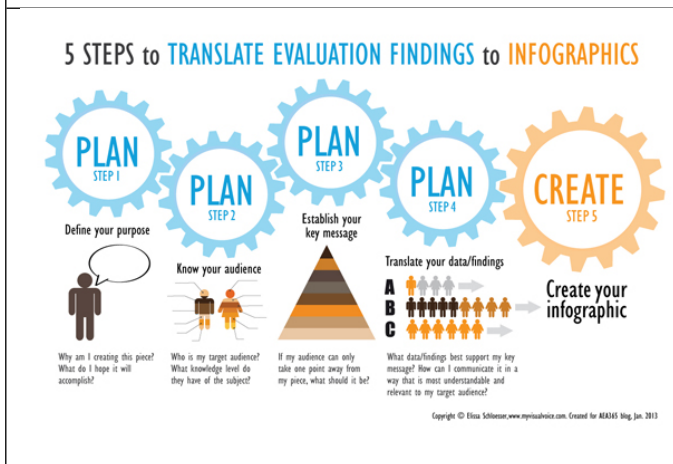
5 STEPS to TRANSLATE EVALUATION FINDINGS to INFOGRAPHICS

PLAN
STEP 1

Define your purpose

Why am I creating this piece? What do I hope it will accomplish?

PLAN
STEP 2

Know your audience

Who is my target audience? What knowledge level do they have of the subject?

PLAN
STEP 3

Establish your key message

If my audience can only take one point away from my piece, what should it be?

PLAN
STEP 4

Translate your data/findings

A
B
C

What data/findings best support my key message? How can I communicate it in a way that is most understandable and relevant to my target audience?

CREATE
STEP 5

Create your infographic

Copyright © Elissa Schloesser, www.myvisualvoice.com. Created for AEA365 blog, Jan. 2013